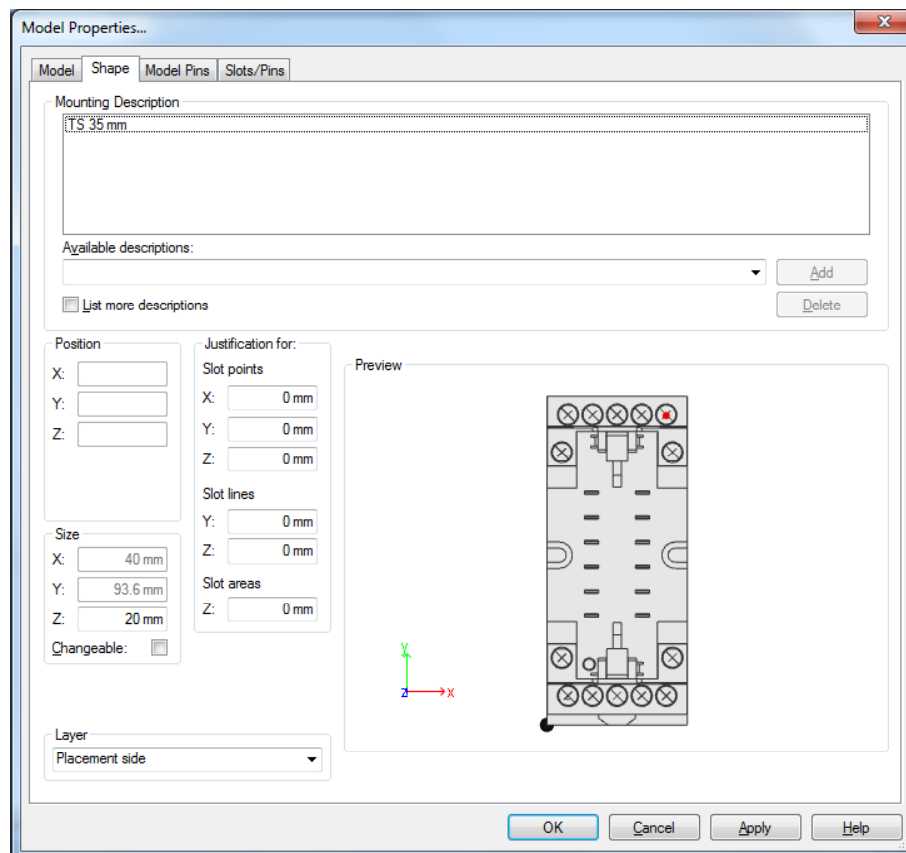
Model Properties...

Model | Shape | Model Pins | Slots/Pins

Mounting Description
TS 35 mm

Available descriptions:
Add
List more descriptions
Delete

Position
X:
Y:
Z:

Justification for:
Slot points
X: 0 mm
Y: 0 mm
Z: 0 mm
Slot lines
Y: 0 mm
Z: 0 mm
Slot areas
Z: 0 mm

Preview

y
z
x

Size
X: 40 mm
Y: 93.6 mm
Z: 20 mm
Changeable:

Layer
Placement side

OK
Cancel
Apply
Help